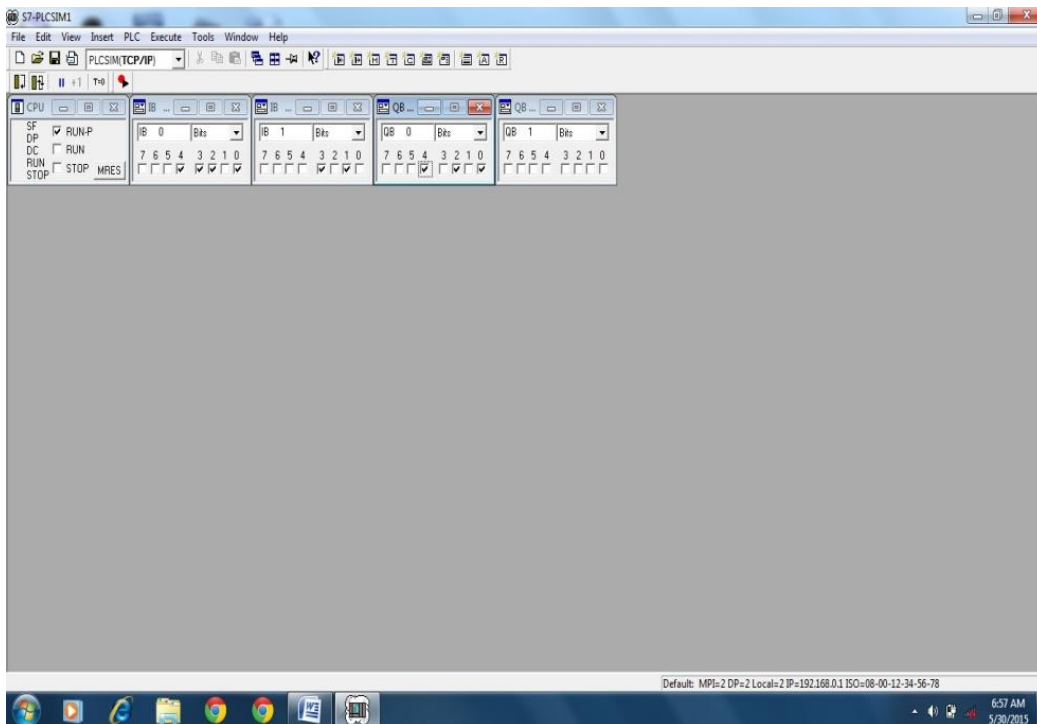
S7-PLCSIM1

File Edit View Insert PLC Execute Tools Window Help

PLCSIM(TCP/IP)

T=0

CPU

SF
DP
DC
RUN
STOP

RUN-P
RUN
STOP MRES

IB ...
IB 0 Bits
7 6 5 4 3 2 1 0

IB ...
IB 1 Bits
7 6 5 4 3 2 1 0

QB ...
QB 0 Bits
7 6 5 4 3 2 1 0

QB ...
QB 1 Bits
7 6 5 4 3 2 1 0

Default: MPI=2 DP=2 Local=2 IP=192.168.0.1 ISO=08-00-12-34-56-78

6:57 AM
5/30/2015